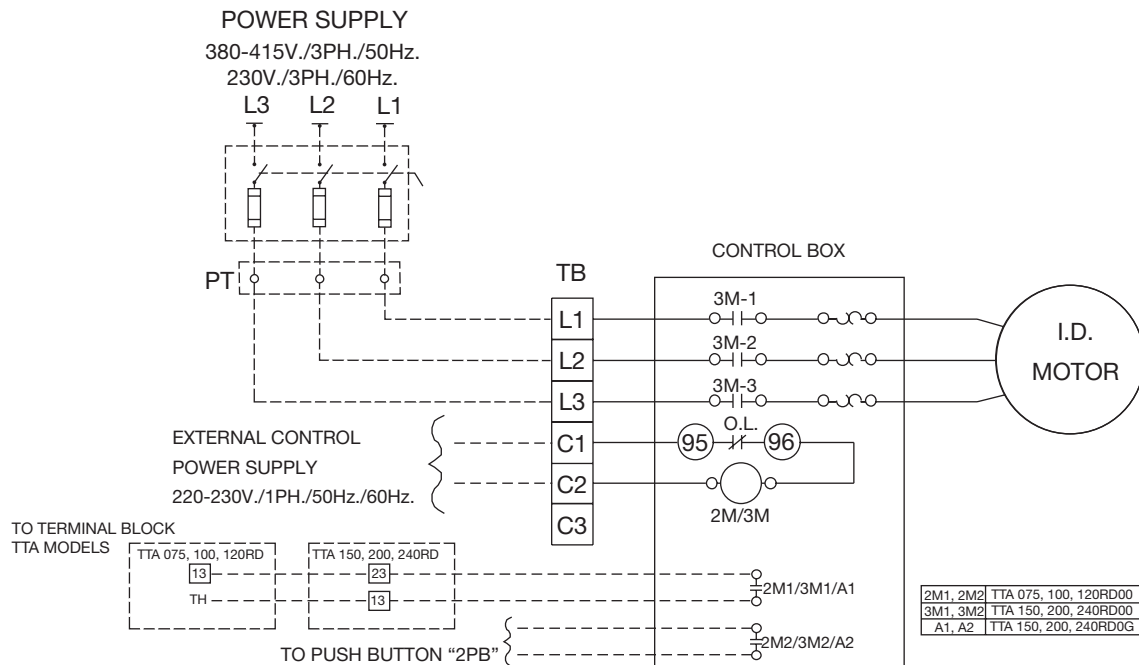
POWER SUPPLY
380-415V./3PH./50Hz.
230V./3PH./60Hz.

L3 L2 L1

PT

TB

CONTROL BOX

L1
L2
L3
C1
C2
C3

3M-1
3M-2
3M-3

I.D.
MOTOR

EXTERNAL CONTROL
POWER SUPPLY
220-230V./1PH./50Hz./60Hz.

O.L.
95
96

2M/3M

TO TERMINAL BLOCK
TTA MODELS

TTA 075, 100, 120RD
13
TH

TTA 150, 200, 240RD
23
13

2M1/3M1/A1

2M2/3M2/A2

TO PUSH BUTTON "2PB"

| 2M1, 2M2 | TTA 075, 100, 120RD00 |
|---|---|
| 3M1, 3M2 | TTA 150, 200, 240RD00 |
| A1, A2 | TTA 150, 200, 240RD0G |